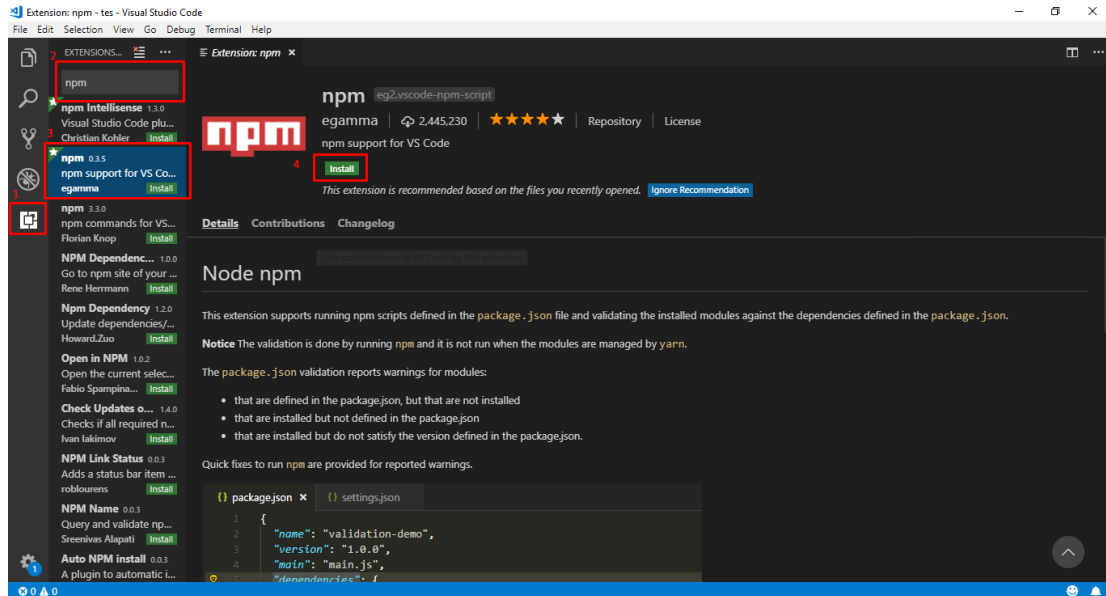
Extension: npm - tes - Visual Studio Code

File Edit Selection View Go Debug Terminal Help

EXTENSIONS... ...

Extension: npm ×

2

npm

npm Intellisense 1.3.0
Visual Studio Code plu...
Christian Kohler Install

3

npm 0.3.5
npm support for VS Co...
egamma Install

1

npm 3.3.0
npm commands for VS...
Florian Knop Install

NPM Dependenc... 1.0.0
Go to npm site of your ...
Rene Herrmann Install

Npm Dependency 1.2.0
Update dependencies/...
Howard.Zuo Install

Open in NPM 1.0.2
Open the current selec...
Fabio Spampina... Install

Check Updates o... 1.4.0
Checks if all required n...
Ivan Iakimov Install

NPM Link Status 0.0.3
Adds a status bar item ...
roblourens Install

NPM Name 0.0.3
Query and validate np...
Sreenivas Alapati Install

Auto NPM install 0.0.3
A plugin to automatic i...

npm eg2.vscode-npm-script

egamma | 2,445,230 | ★★★★★ | Repository | License

npm support for VS Code

4

Install

This extension is recommended based on the files you recently opened. Ignore Recommendation

Details Contributions Changelog

Node npm

This extension supports running npm scripts defined in the package.json file and validating the installed modules against the dependencies defined in the package.json.

Notice The validation is done by running npm and it is not run when the modules are managed by yarn.

The package.json validation reports warnings for modules:

- that are defined in the package.json, but that are not installed
- that are installed but not defined in the package.json
- that are installed but do not satisfy the version defined in the package.json.

Quick fixes to run npm are provided for reported warnings.

{} package.json × {} settings.json

1 {
2 "name": "validation-demo",
3 "version": "1.0.0",
4 "main": "main.js",
5 "dependencies": {

⊗ 0 ⚠ 0